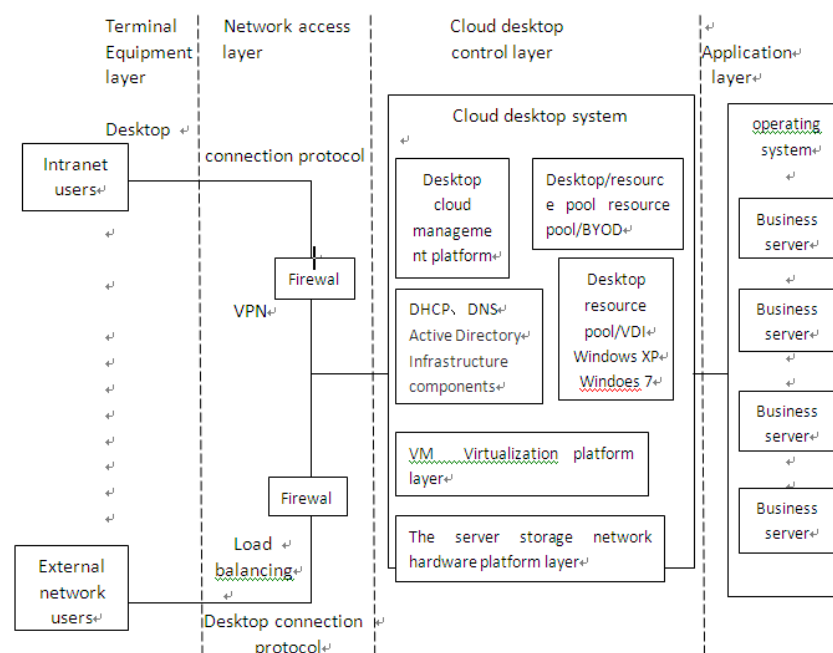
Terminal Equipment layer

Network access layer

Cloud desktop control layer

Application layer

Desktop

connection protocol

Intranet users

Firewal

VPN

Firewal

Load balancing

External network users

Desktop connection protocol

Cloud desktop system

Desktop cloud management platform

Desktop/resource pool resource pool/BYOD

DHCP、DNS Active Directory Infrastructure components

Desktop resource pool/VDI Windows XP Windoes 7

VM Virtualization platform layer

The server storage network hardware platform layer

operating system

Business server

Business server

Business server

Business server